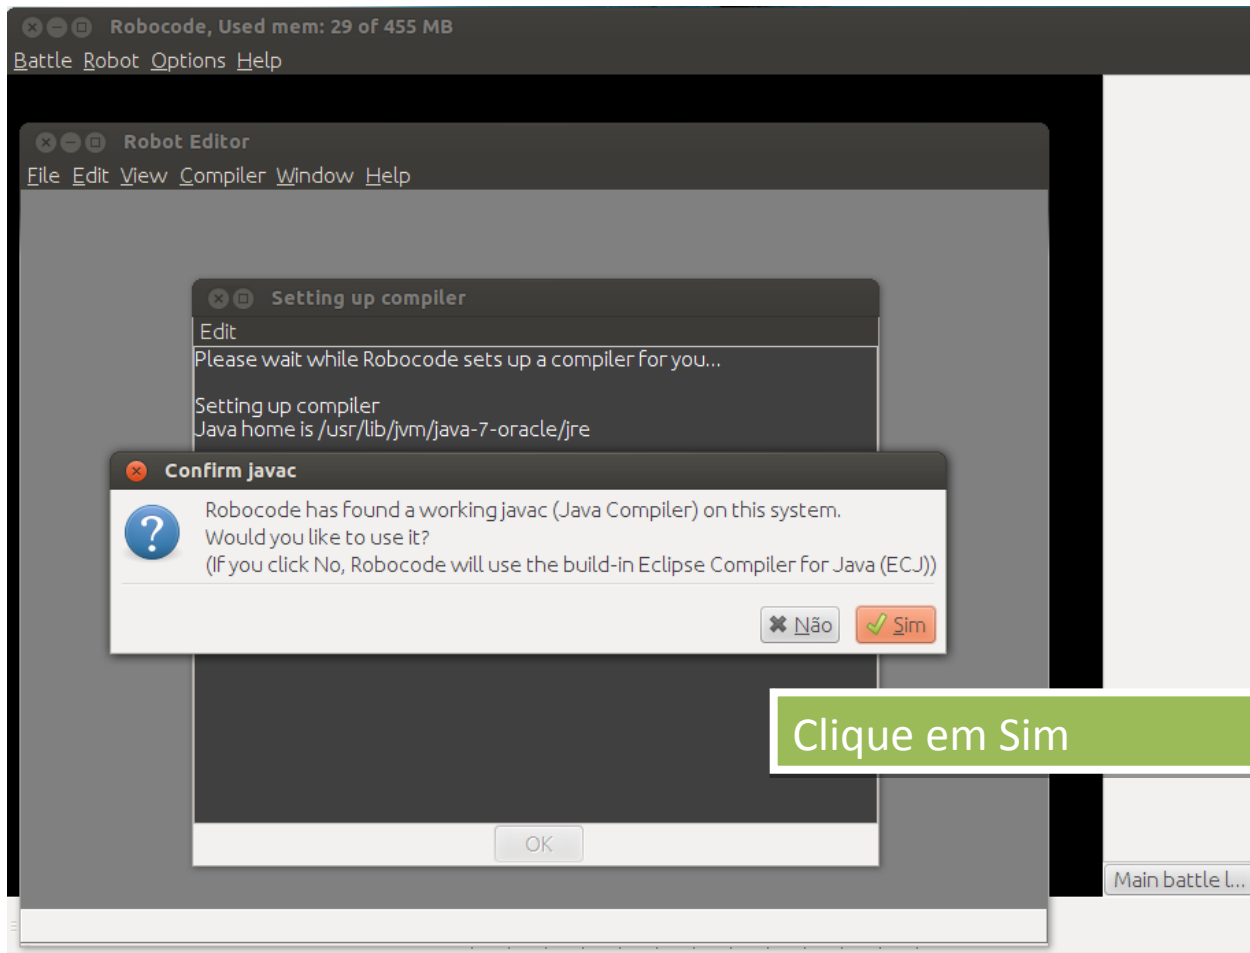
Robocode, Used mem: 29 of 455 MB
Battle Robot Options Help

Robot Editor
File Edit View Compiler Window Help

Setting up compiler
Edit
Please wait while Robocode sets up a compiler for you...

Setting up compiler
Java home is /usr/lib/jvm/java-7-oracle/jre

Confirm javac
Robocode has found a working javac (Java Compiler) on this system.
Would you like to use it?
(If you click No, Robocode will use the build-in Eclipse Compiler for Java (ECJ))

Não
Sim

Clique em Sim

OK

Main battle l...